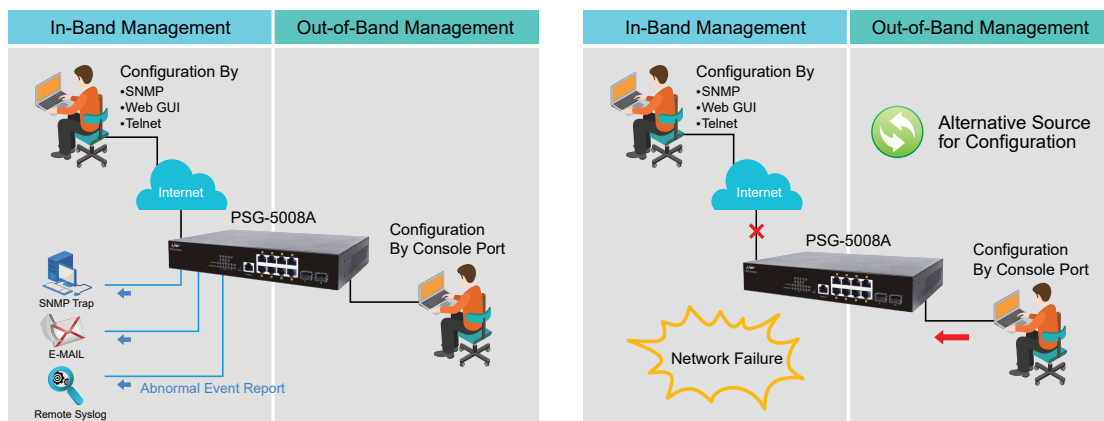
In-Band Management

Out-of-Band Management

Configuration By
•SNMP
•Web GUI
•Telnet

Internet

PSG-5008A

Configuration
By Console Port

SNMP Trap

E-MAIL

Remote Syslog

Abnormal Event Report

In-Band Management

Out-of-Band Management

Configuration By
•SNMP
•Web GUI
•Telnet

Alternative Source
for Configuration

Internet

PSG-5008A

Configuration
By Console Port

Network Failure